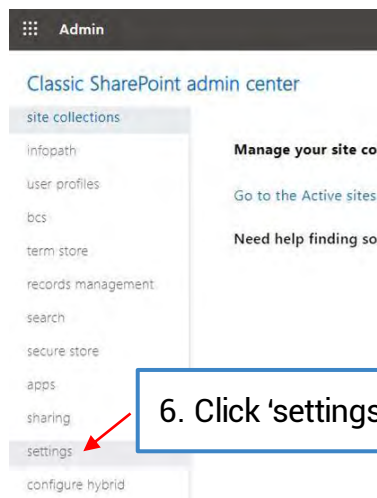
Admin

Classic SharePoint admin center

site collections
infopath
user profiles
bcs
term store
records management
search
secure store
apps
sharing
settings
configure hybrid

Manage your site co

Go to the Active sites

Need help finding so

6. Click 'settings